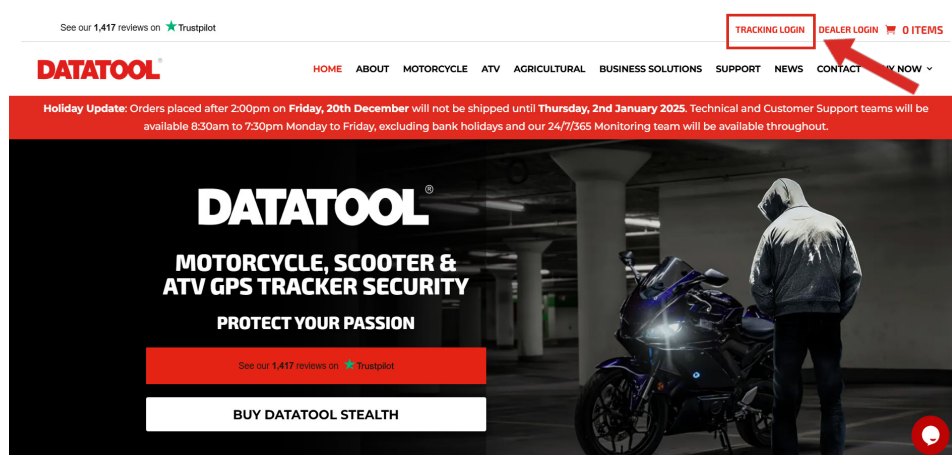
See our 1,417 reviews on Trustpilot

TRACKING LOGIN DEALER LOGIN 0 ITEMS

DATATOOL®

HOME ABOUT MOTORCYCLE ATV AGRICULTURAL BUSINESS SOLUTIONS SUPPORT NEWS CONTACT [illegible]Y NOW

Holiday Update: Orders placed after 2:00pm on Friday, 20th December will not be shipped until Thursday, 2nd January 2025. Technical and Customer Support teams will be available 8:30am to 7:30pm Monday to Friday, excluding bank holidays and our 24/7/365 Monitoring team will be available throughout.

DATATOOL®

MOTORCYCLE, SCOOTER & ATV GPS TRACKER SECURITY

PROTECT YOUR PASSION

See our 1,417 reviews on Trustpilot

BUY DATATOOL STEALTH